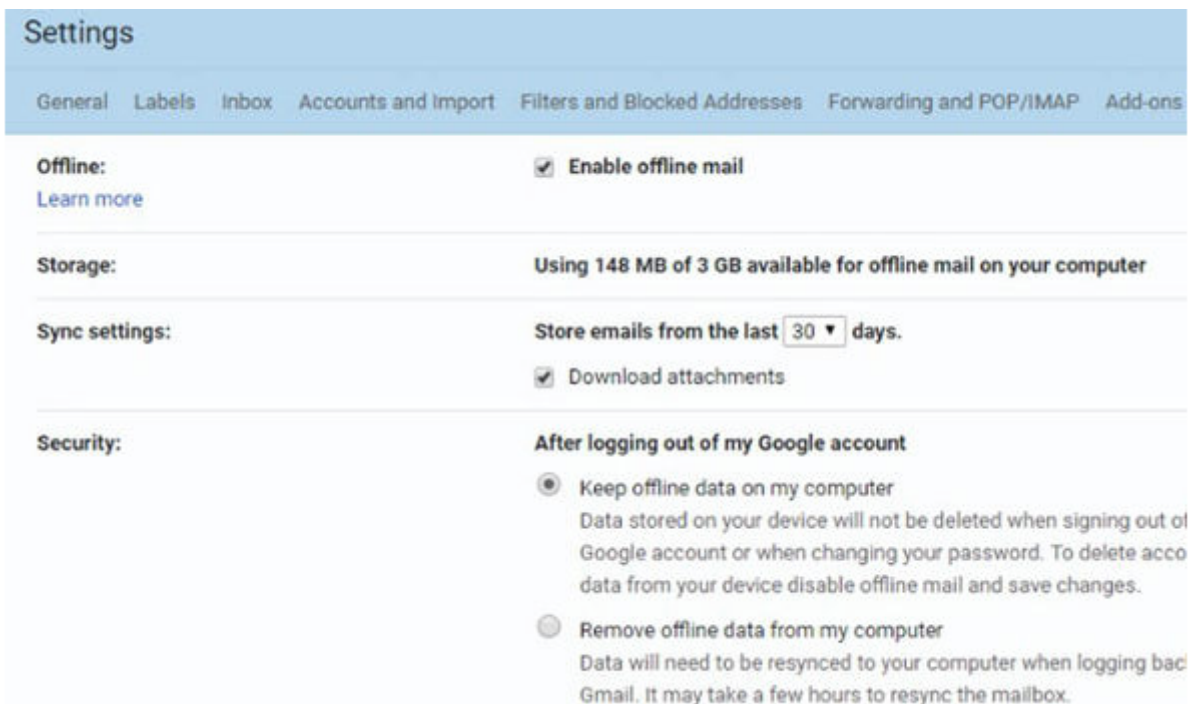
Settings

General Labels Inbox Accounts and Import Filters and Blocked Addresses Forwarding and POP/IMAP Add-ons

Offline:
Learn more

Enable offline mail

Storage:

Using 148 MB of 3 GB available for offline mail on your computer

Sync settings:

Store emails from the last 30 ▾ days.

Download attachments

Security:

After logging out of my Google account

Keep offline data on my computer
Data stored on your device will not be deleted when signing out o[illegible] Google account or when changing your password. To delete acco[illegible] data from your device disable offline mail and save changes.

Remove offline data from my computer
Data will need to be resynced to your computer when logging bac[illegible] Gmail. It may take a few hours to resync the mailbox.